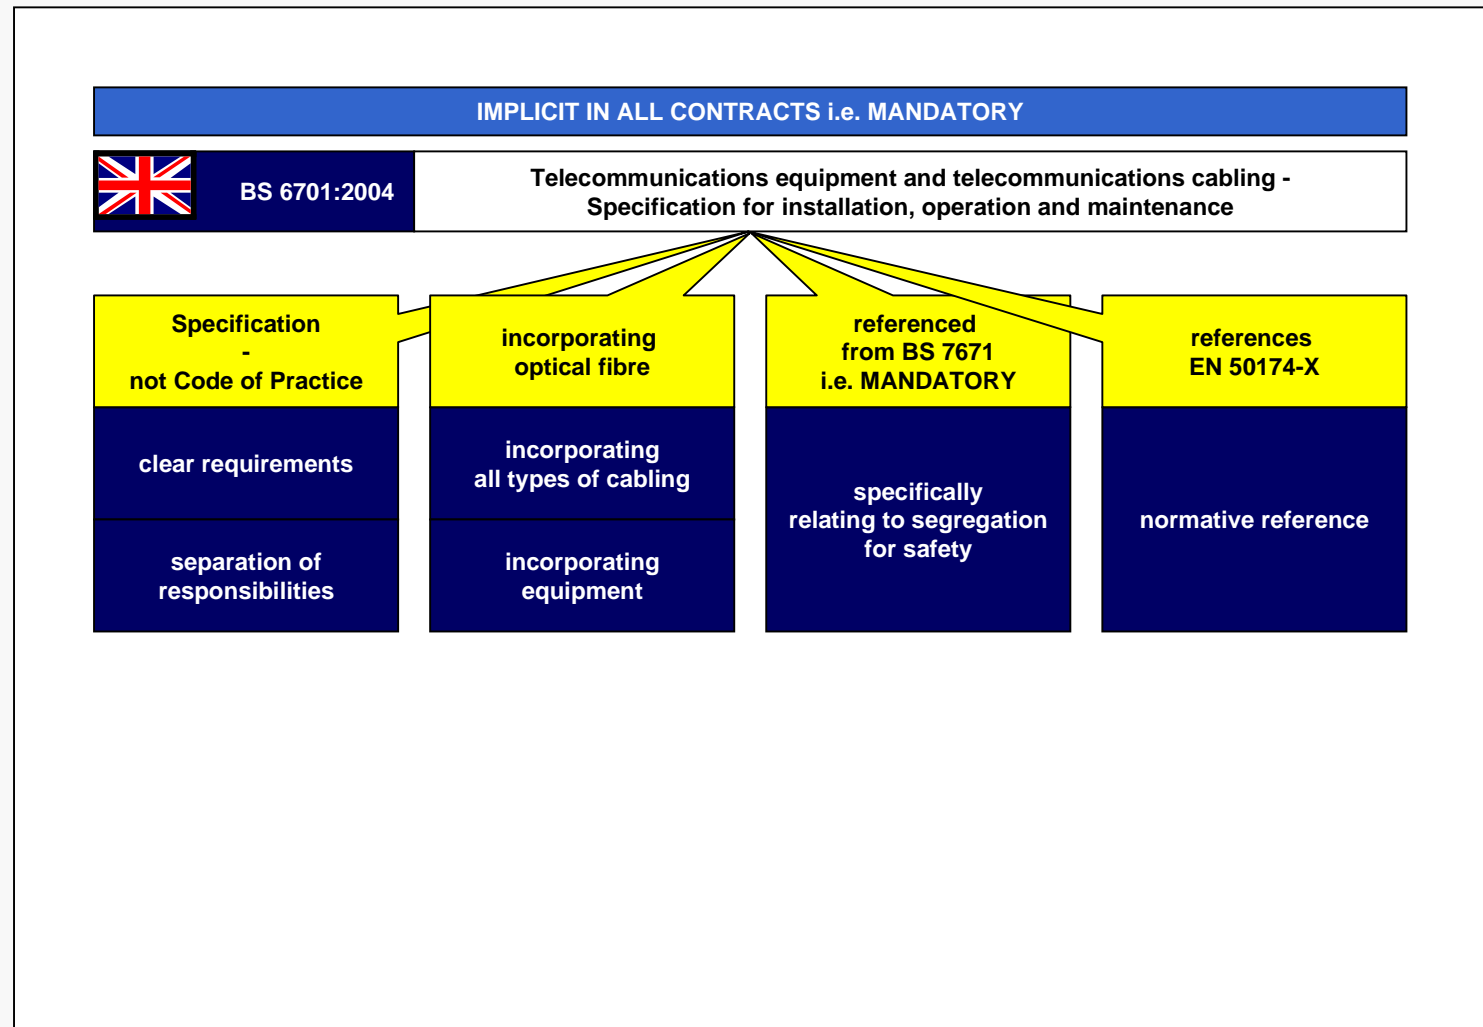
IMPLICIT IN ALL CONTRACTS i.e. MANDATORY

BS 6701:2004

Telecommunications equipment and telecommunications cabling - Specification for installation, operation and maintenance

Specification - not Code of Practice

clear requirements

separation of responsibilities

incorporating optical fibre

incorporating all types of cabling

incorporating equipment

referenced from BS 7671 i.e. MANDATORY

specifically relating to segregation for safety

references EN 50174-X

normative reference